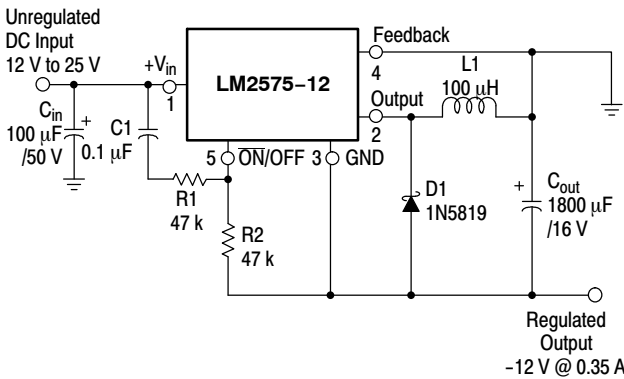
Unregulated DC Input 12 V to 25 V

$+V_{in}$

1

LM2575−12

Feedback

4

L1

100 μH

Output

2

$C_{in}$

100 μF /50 V

+

C1

0.1 μF

5

$\overline{ON}$/OFF

3

GND

R1

47 k

R2

47 k

D1

1N5819

+

$C_{out}$

1800 μF /16 V

Regulated Output −12 V @ 0.35 A